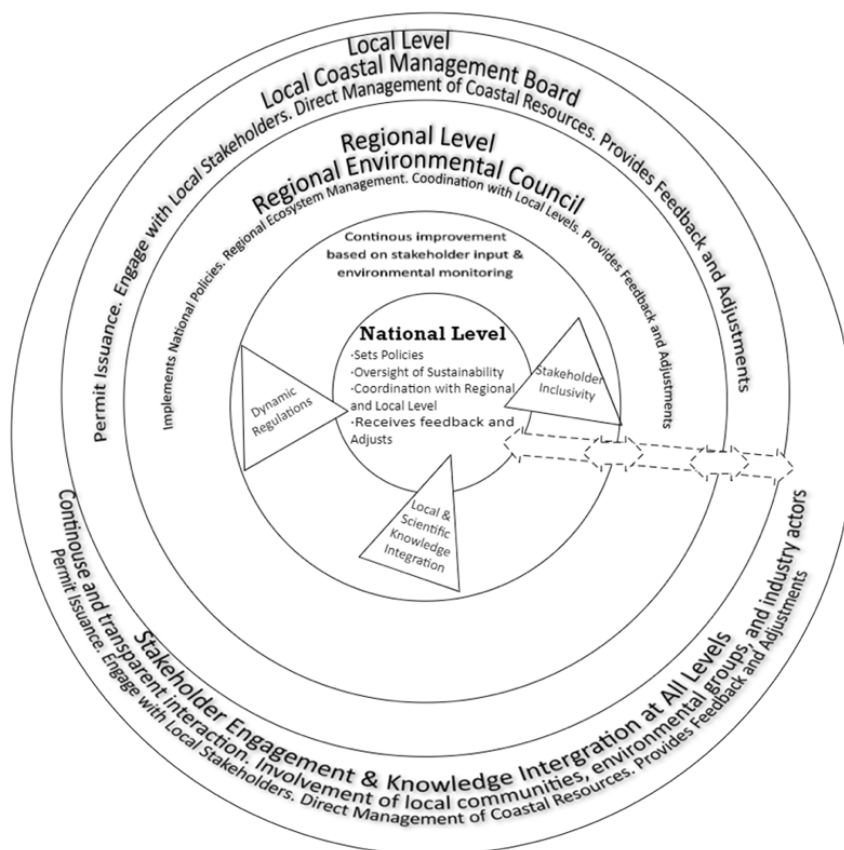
Local Level
Local Coastal Management Board
Permit Issuance. Engage with Local Stakeholders. Direct Management of Coastal Resources. Provides Feedback and Adjustments

Regional Level
Regional Environmental Council
Implements National Policies. Regional Ecosystem Management. Coodination with Local Levels. Provides Feedback and Adjustments

Continous improvement based on stakeholder input & environmental monitoring

National Level
-Sets Policies
-Oversight of Sustainability
-Coordination with Regional and Local Level
-Receives feedback and Adjusts

Dynamic Regulations

Stakeholder Inclusivity

Local & Scientific Knowledge Integration

Stakeholder Engagement & Knowledge Intergration at All Levels
Continouse and transparent interaction. Involvement of local communities, environmental groups, and industry actors
Permit Issuance. Engage with Local Stakeholders. Direct Management of Coastal Resources. Provides Feedback and Adjustments